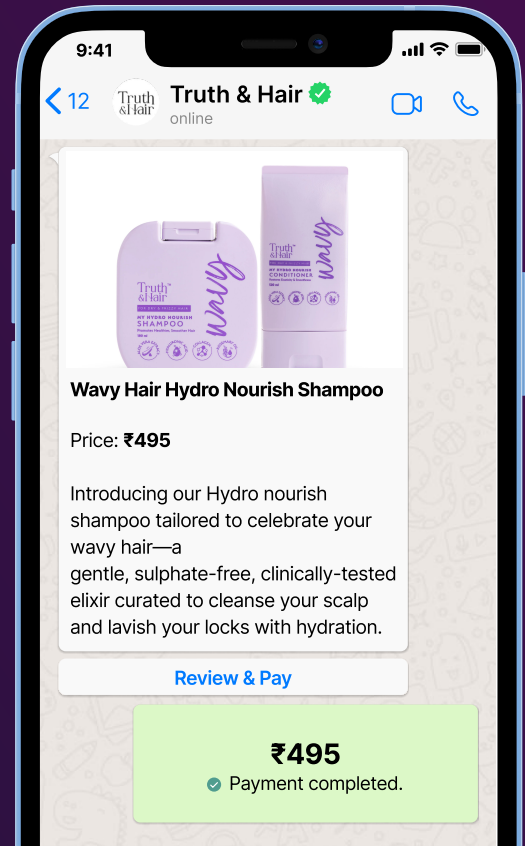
9:41

12

Truth & Hair

Truth & Hair

online

Truth &Hair

MY HYDRO NOURISH SHAMPOO

wavy

Truth &Hair

MY HYDRO NOURISH CONDITIONER

wavy

Wavy Hair Hydro Nourish Shampoo

Price: **₹495**

Introducing our Hydro nourish shampoo tailored to celebrate your wavy hair—a gentle, sulphate-free, clinically-tested elixir curated to cleanse your scalp and lavish your locks with hydration.

Review & Pay

₹495

Payment completed.